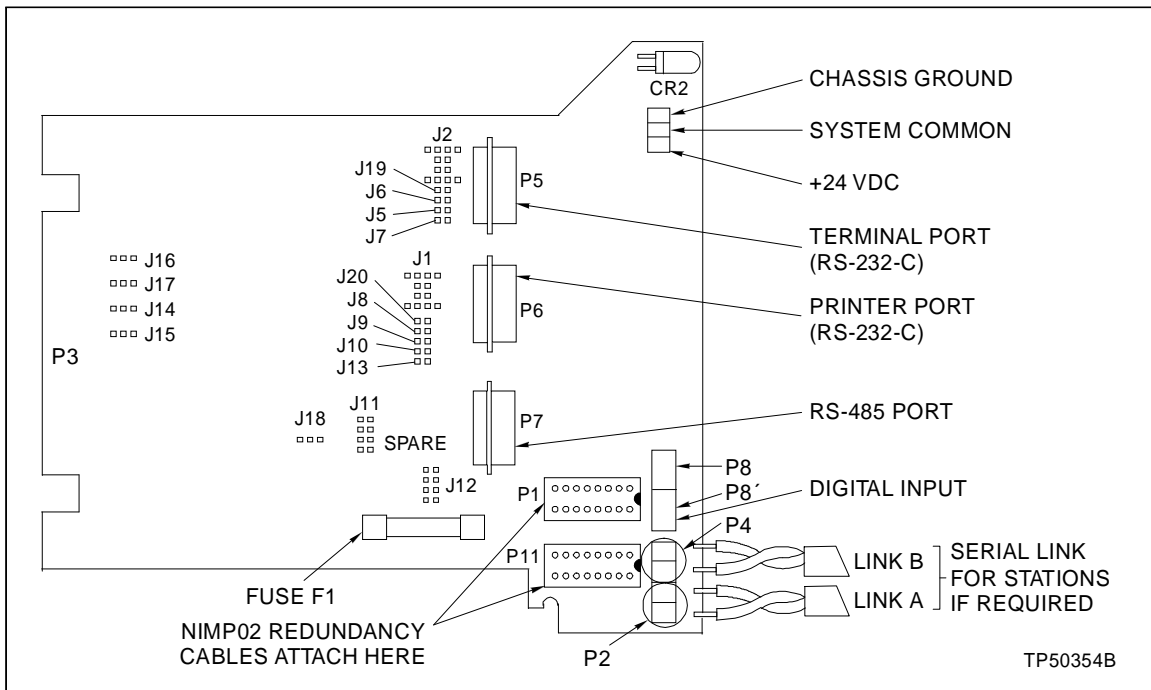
CR2
CHASSIS GROUND
SYSTEM COMMON
+24 VDC
J2
J19
J6
J5
J7
P5
TERMINAL PORT (RS-232-C)
J16
J17
J14
J15
J1
J20
J8
J9
J10
J13
P6
PRINTER PORT (RS-232-C)
P3
J18
J11
SPARE
P7
RS-485 PORT
J12
P8
P8´
P1
DIGITAL INPUT
P4
P11
LINK B
LINK A
SERIAL LINK FOR STATIONS IF REQUIRED
FUSE F1
NIMP02 REDUNDANCY CABLES ATTACH HERE
P2
TP50354B